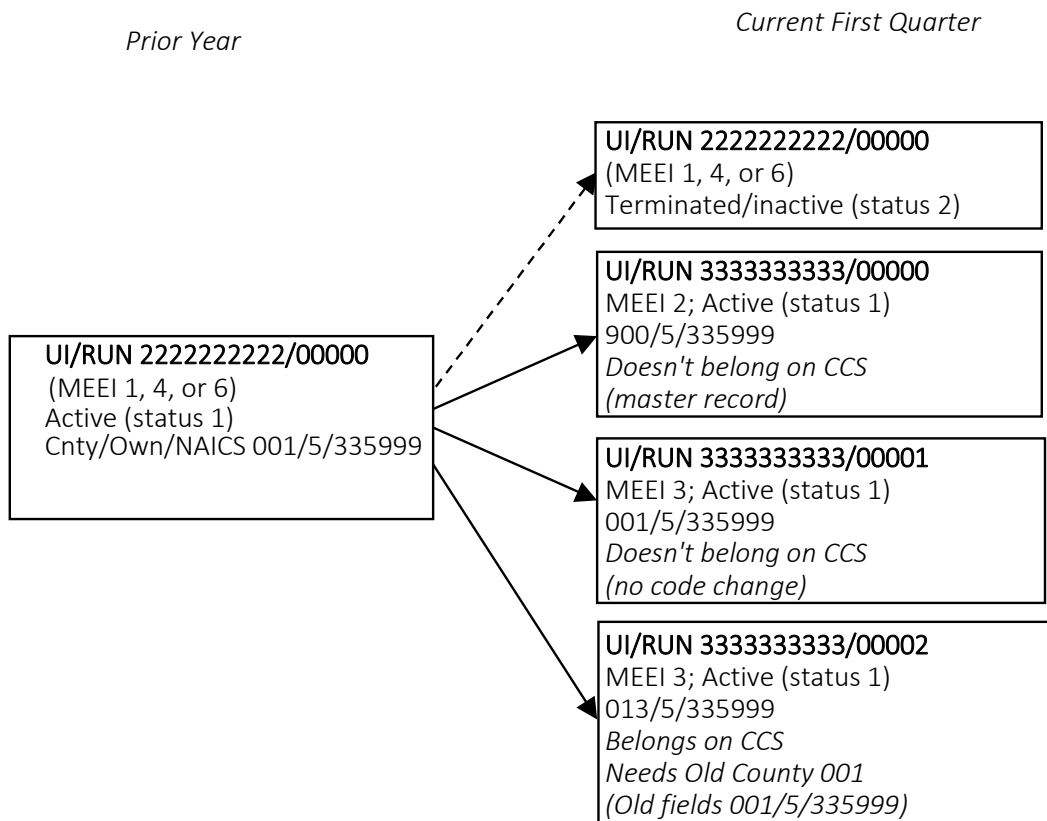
Prior Year

Current First Quarter

UI/RUN 2222222222/00000
(MEEI 1, 4, or 6)
Active (status 1)
Cnty/Own/NAICS 001/5/335999

UI/RUN 2222222222/00000
(MEEI 1, 4, or 6)
Terminated/inactive (status 2)

UI/RUN 3333333333/00000
MEEI 2; Active (status 1)
900/5/335999
*Doesn't belong on CCS*
*(master record)*

UI/RUN 3333333333/00001
MEEI 3; Active (status 1)
001/5/335999
*Doesn't belong on CCS*
*(no code change)*

UI/RUN 3333333333/00002
MEEI 3; Active (status 1)
013/5/335999
*Belongs on CCS*
*Needs Old County 001*
*(Old fields 001/5/335999)*